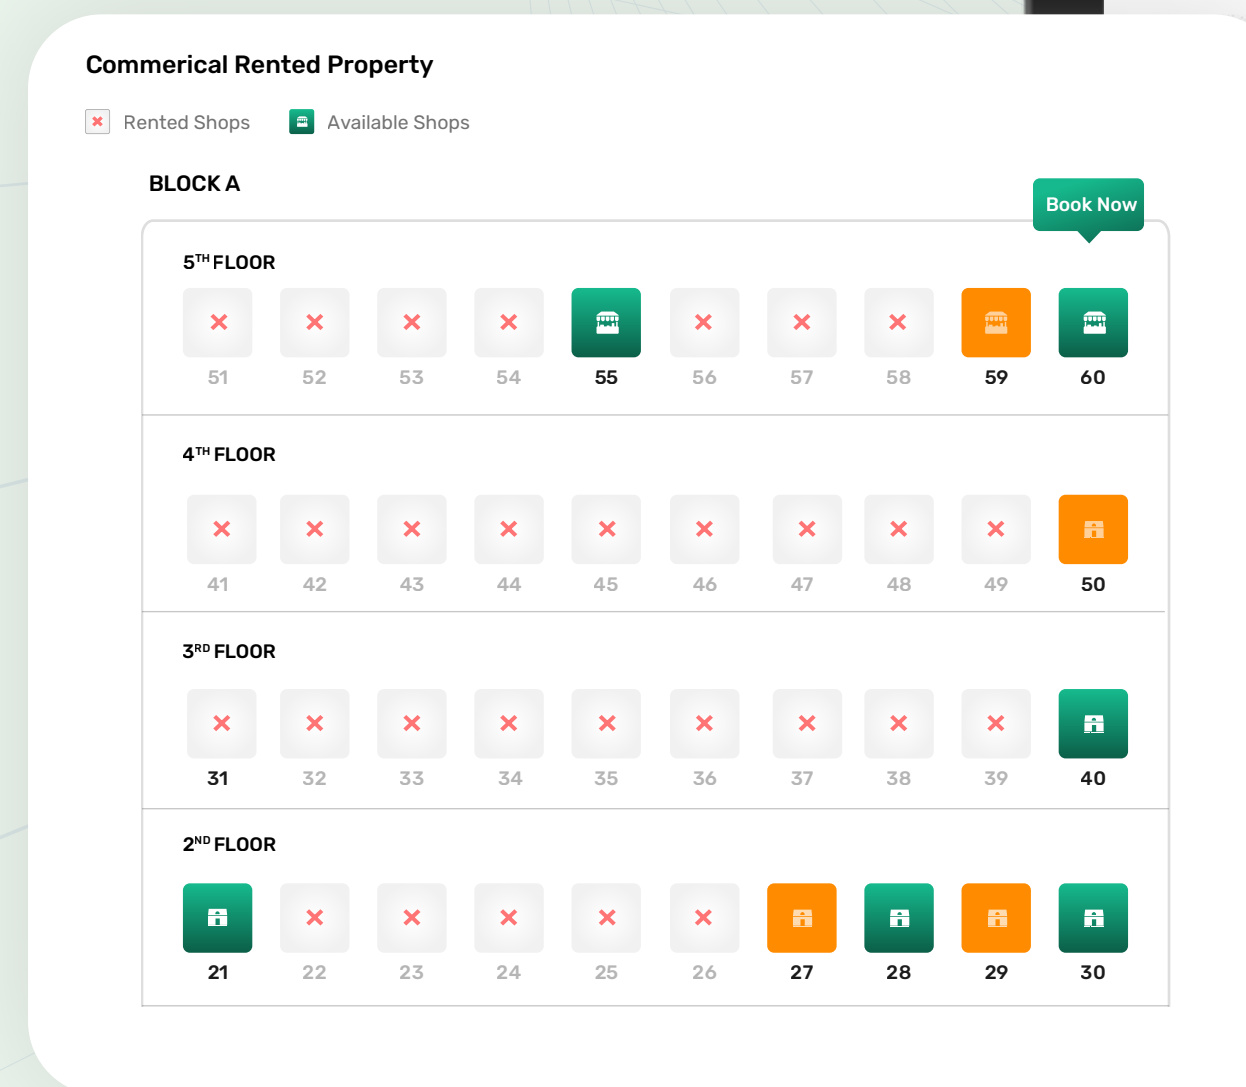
Commerical Rented Property

Rented Shops Available Shops

BLOCK A

Book Now

5$^{TH}$ FLOOR

51 52 53 54 55 56 57 58 59 60

4$^{TH}$ FLOOR

41 42 43 44 45 46 47 48 49 50

3$^{RD}$ FLOOR

31 32 33 34 35 36 37 38 39 40

2$^{ND}$ FLOOR

21 22 23 24 25 26 27 28 29 30